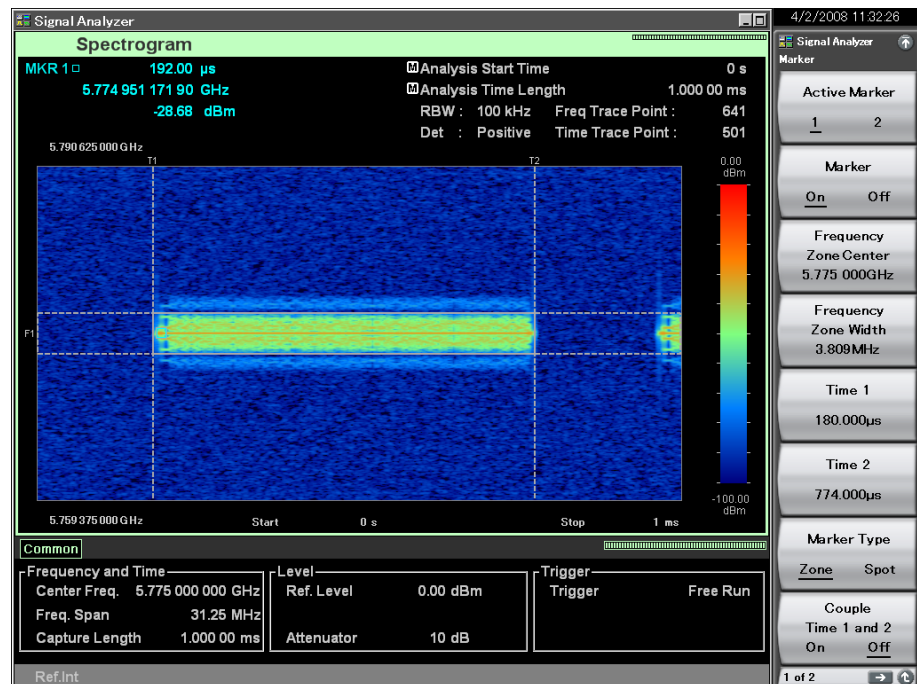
Signal Analyzer

4/2/2008 11:32:26

Spectrogram

MKR 1 192.00 µs
5.774 951 171 90 GHz
-28.68 dBm

Analysis Start Time 0 s
Analysis Time Length 1.000 00 ms
RBW : 100 kHz Freq Trace Point : 641
Det : Positive Time Trace Point : 501

5.790 625 000 GHz

T1

T2

0.00 dBm

F1

-100.00 dBm

5.759 375 000 GHz Start 0 s Stop 1 ms

Common

Frequency and Time
Center Freq. 5.775 000 000 GHz
Freq. Span 31.25 MHz
Capture Length 1.000 00 ms

Level
Ref. Level 0.00 dBm
Attenuator 10 dB

Trigger
Trigger Free Run

Ref.Int

Signal Analyzer
Marker

Active Marker
1 2

Marker
On Off

Frequency
Zone Center
5.775 000GHz

Frequency
Zone Width
3.809MHz

Time 1
180.000µs

Time 2
774.000µs

Marker Type
Zone Spot

Couple
Time 1 and 2
On Off

1 of 2